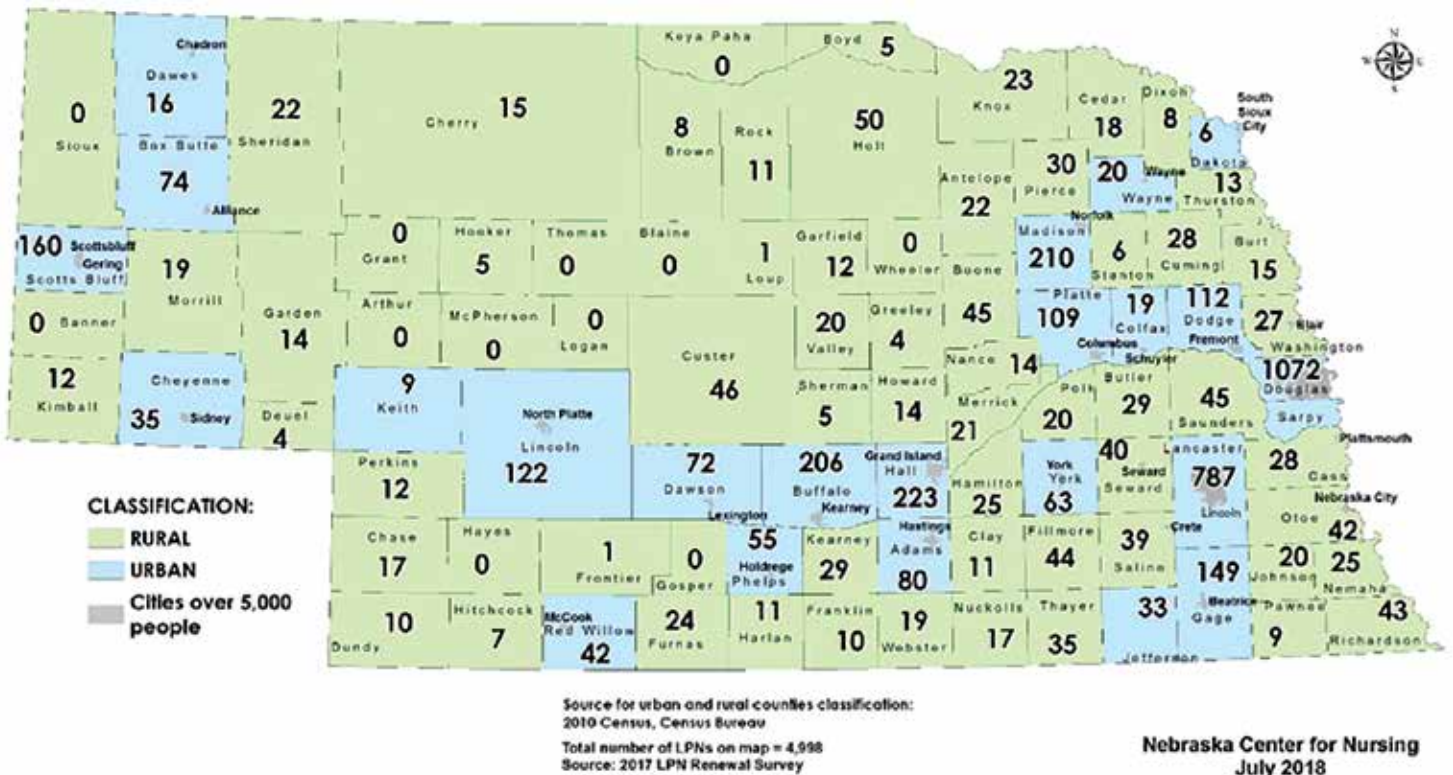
Chadron
Dawes
16
0
Sioux
Box Butte
74
Alliance
22
Sheridan
Cherry
15
Keya Paha
0
Boyd
5
8
Brown
Rock
11
50
Holt
23
Knox
Cedar
18
Dixon
8
South Sioux City
6
Dakota
13
Thurston
30
Pierce
20
Wayne
Wayne
Antelope
22
160
Scottsbluff
Gering
Scotts Bluff
19
Morrill
0
Grant
Hooker
5
Thomas
0
Blaine
0
1
Loup
Garfield
12
0
Wheeler
Boone
Madison
210
Norfolk
6
Stanton
28
Cuming
Burt
15
0
Banner
Garden
14
Arthur
0
McPherson
0
0
Logan
Custer
46
20
Valley
Greeley
4
45
Platte
109
19
Colfax
112
Dodge
Fremont
27
Blair
Washington
Columbus
Schuyler
Nance
14
12
Kimball
Cheyenne
35
Sidney
Deuel
4
9
Keith
North Platte
Lincoln
122
Sherman
5
Howard
14
Merrick
21
Polk
20
Butler
29
45
Saunders
1072
Douglas
Sarpy
Plattsmouth
Perkins
12
72
Dawson
206
Buffalo
Kearney
Grand Island
Hall
223
Hamilton
25
York
York
63
40
Seward
Seward
Lancaster
787
Lincoln
28
Cass
Nebraska City
CLASSIFICATION:
RURAL
URBAN
Cities over 5,000 people
Chase
17
Hayes
0
1
Frontier
0
Gosper
Lexington
55
Holdrege
Phelps
Kearney
29
Hastings
Adams
80
Clay
11
Fillmore
44
39
Saline
Crete
149
Otoe
42
20
Johnson
25
Nemaha
10
Dundy
Hitchcock
7
McCook
Red Willow
42
24
Furnas
11
Harlan
Franklin
10
19
Webster
Nuckolls
17
Thayer
35
33
Jefferson
Beatrice
Gage
Pawnee
9
43
Richardson
Source for urban and rural counties classification: 2010 Census, Census Bureau
Total number of LPNs on map = 4,998
Source: 2017 LPN Renewal Survey
Nebraska Center for Nursing
July 2018